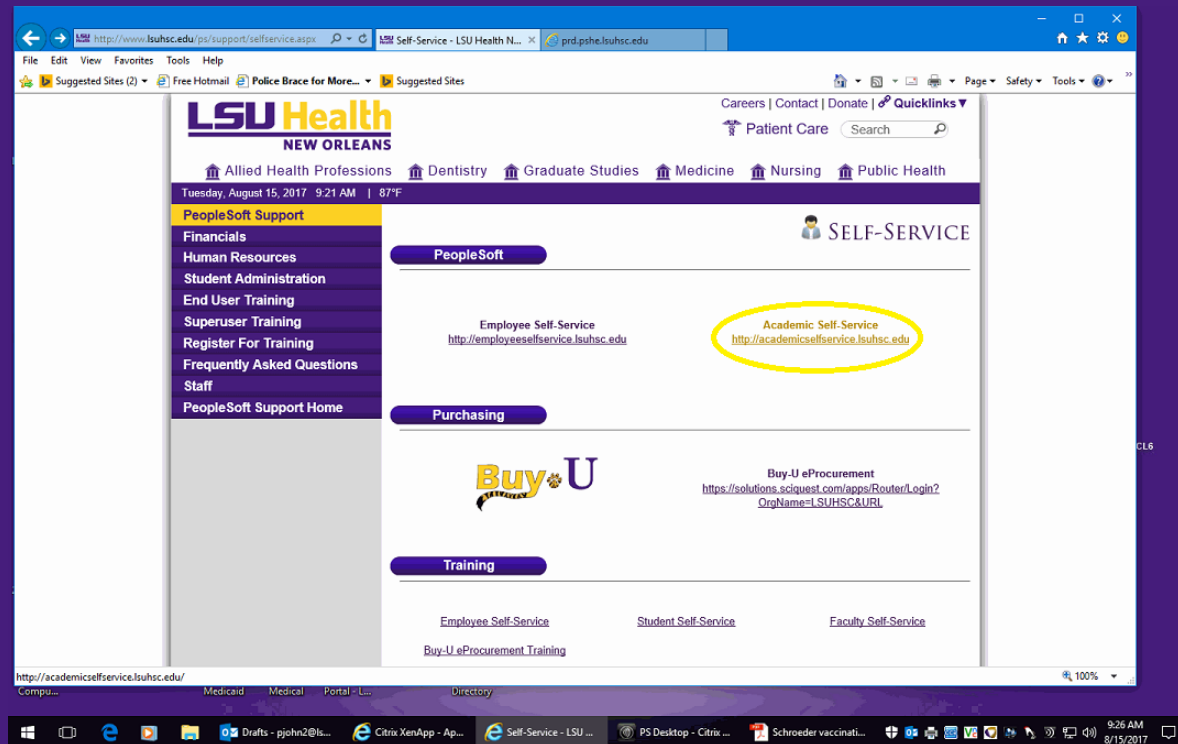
http://www.lsuhsc.edu/ps/support/selfservice.aspx
Self-Service - LSU Health N...
prd.pshe.lsuhsc.edu

File Edit View Favorites Tools Help

Suggested Sites (2) Free Hotmail Police Brace for More... Suggested Sites

Page Safety Tools

LSU Health NEW ORLEANS

Careers | Contact | Donate | Quicklinks

Patient Care Search

Allied Health Professions Dentistry Graduate Studies Medicine Nursing Public Health

Tuesday, August 15, 2017 9:21 AM | 87°F

PeopleSoft Support
Financials
Human Resources
Student Administration
End User Training
Superuser Training
Register For Training
Frequently Asked Questions
Staff
PeopleSoft Support Home

SELF-SERVICE

PeopleSoft

Employee Self-Service
http://employeeselfservice.lsuhsc.edu

Academic Self-Service
http://academicselfservice.lsuhsc.edu

Purchasing

Buy U

Buy-U eProcurement
https://solutions.sciquest.com/apps/Router/Login?OrgName=LSUHSC&URL

Training

Employee Self-Service Student Self-Service Faculty Self-Service

Buy-U eProcurement Training

http://academicselfservice.lsuhsc.edu/

100%

CL6

Compu... Medicaid Medical Portal - L... Directory

Drafts - pjohn2@ls... Citrix XenApp - Ap... Self-Service - LSU ... PS Desktop - Citrix ... Schroeder vaccinati...

9:26 AM
8/15/2017